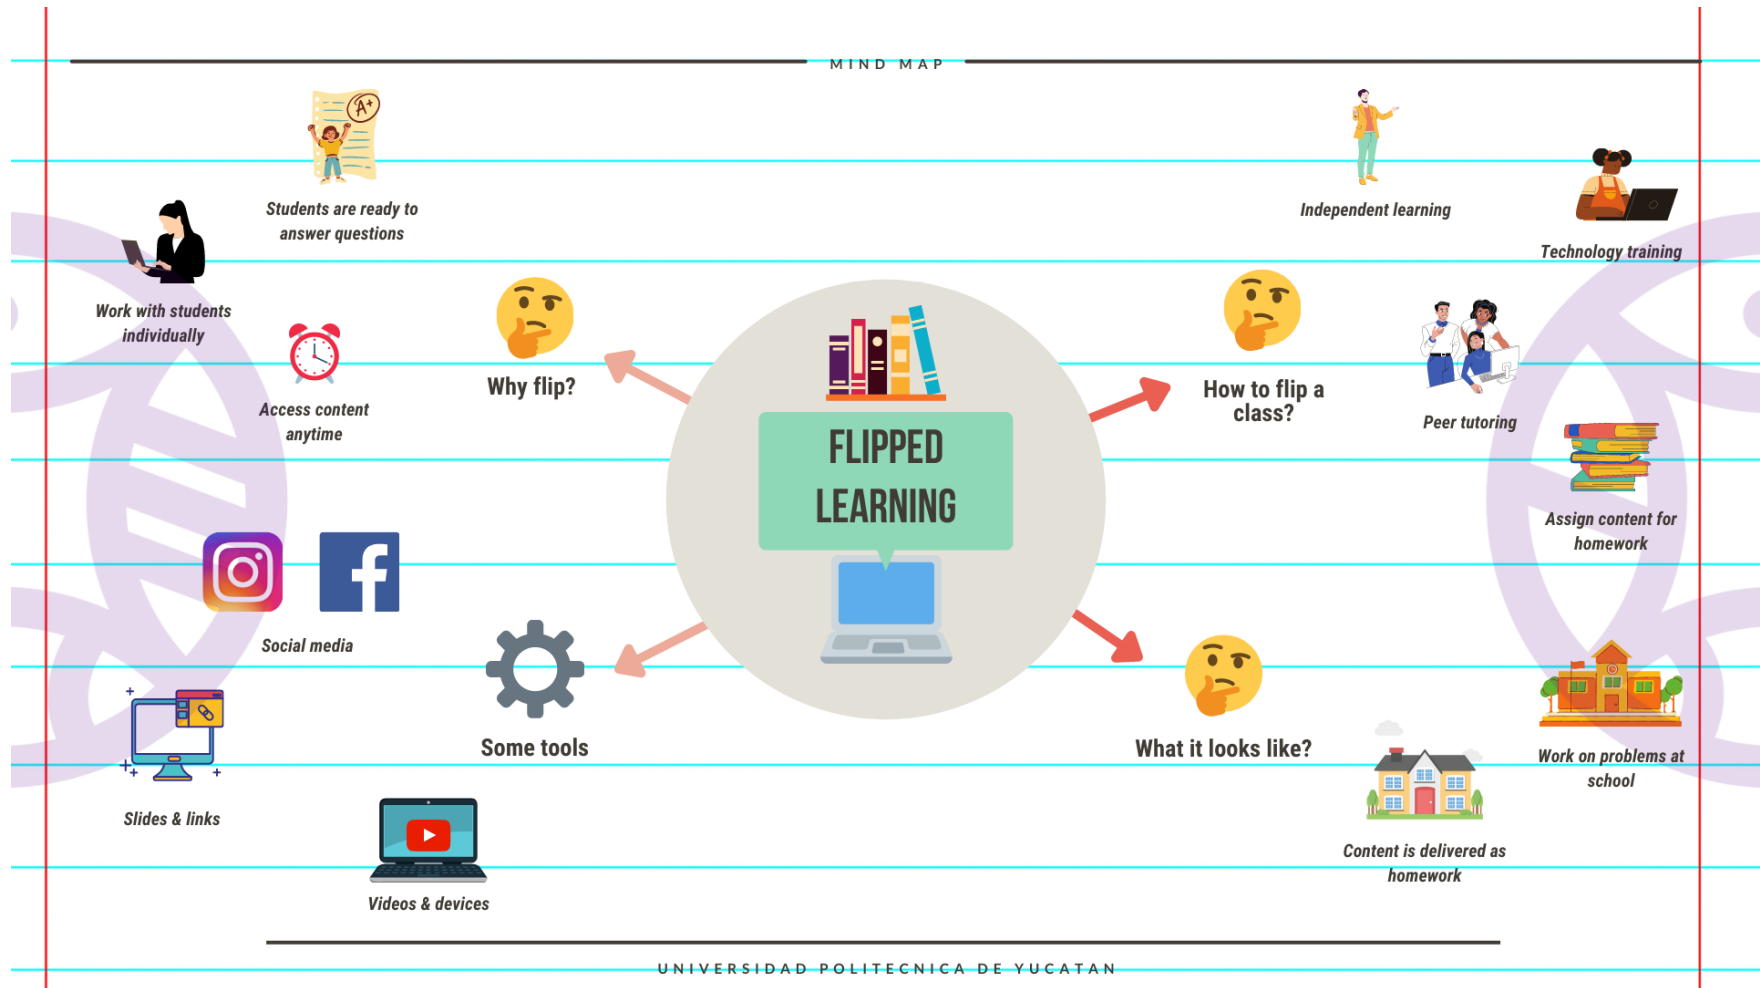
MIND MAP

FLIPPED LEARNING

Why flip?

Students are ready to answer questions

Work with students individually

Access content anytime

How to flip a class?

Independent learning

Technology training

Peer tutoring

Assign content for homework

Some tools

Social media

Slides & links

Videos & devices

What it looks like?

Work on problems at school

Content is delivered as homework

UNIVERSIDAD POLITECNICA DE YUCATAN